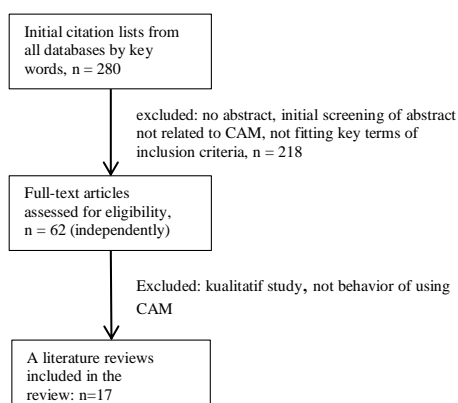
Initial citation lists from all databases by key words, n = 280

excluded: no abstract, initial screening of abstract not related to CAM, not fitting key terms of inclusion criteria, n = 218

Full-text articles assessed for eligibility, n = 62 (independently)

Excluded: kualitatif study, not behavior of using CAM

A literature reviews included in the review: n=17